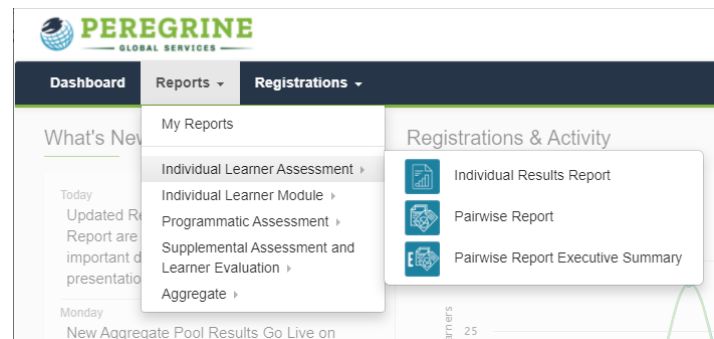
PEREGRINE
GLOBAL SERVICES

Dashboard
Reports
Registrations

My Reports
Individual Learner Assessment
Individual Learner Module
Programmatic Assessment
Supplemental Assessment and Learner Evaluation
Aggregate

Individual Results Report
Pairwise Report
Pairwise Report Executive Summary

What's New

Today
Updated Re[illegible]
Report are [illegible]
important d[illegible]
presentatio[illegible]

Monday
New Aggregate Pool Results Go Live on

Registrations & Activity

25
arners